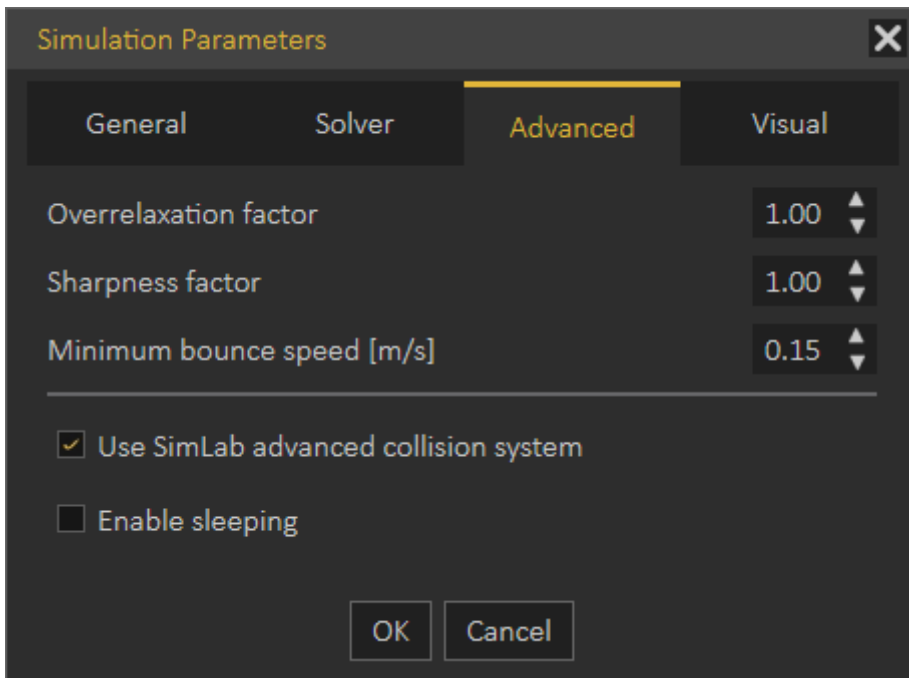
Simulation Parameters

General Solver Advanced Visual

Overrelaxation factor 1.00

Sharpness factor 1.00

Minimum bounce speed [m/s] 0.15

Use SimLab advanced collision system

Enable sleeping

OK Cancel